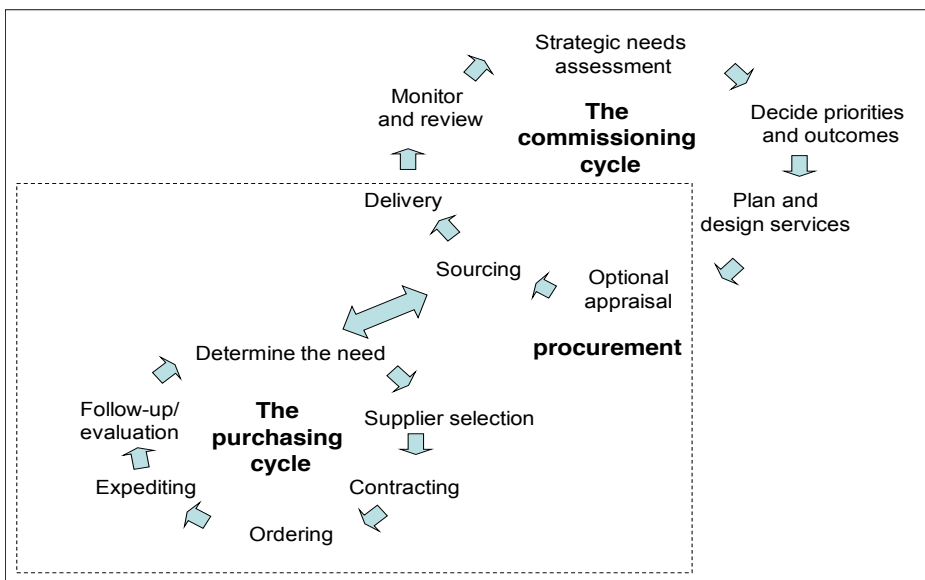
Strategic needs assessment

Monitor and review

The commissioning cycle

Decide priorities and outcomes

Plan and design services

Delivery

Sourcing

Optional appraisal

procurement

Determine the need

Follow-up/ evaluation

The purchasing cycle

Supplier selection

Expediting

Contracting

Ordering